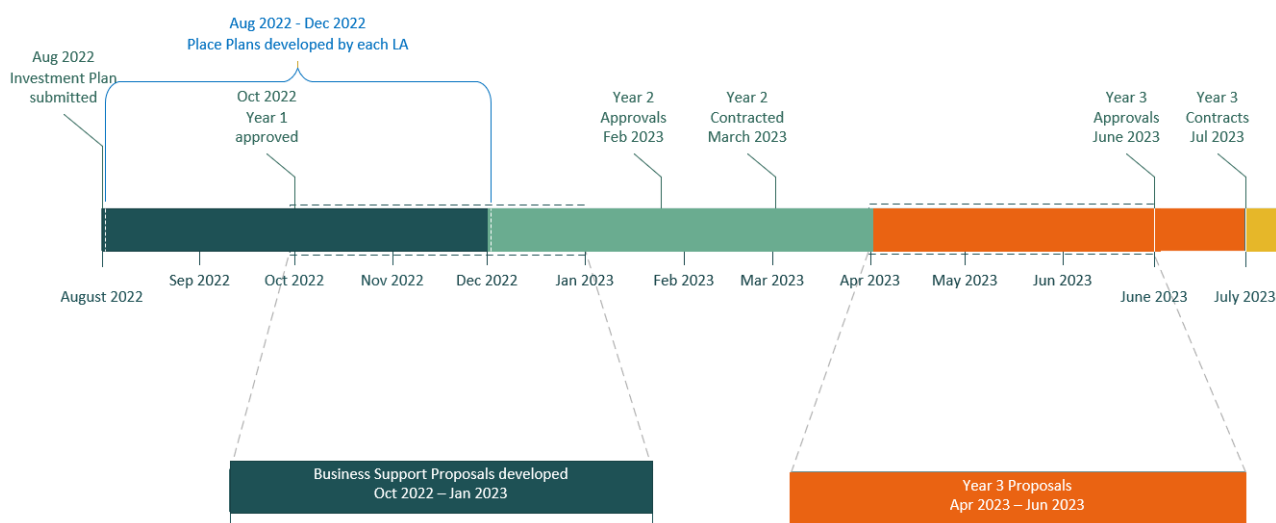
Aug 2022 - Dec 2022
Place Plans developed by each LA

Aug 2022
Investment Plan
submitted

Oct 2022
Year 1
approved

Year 2
Approvals
Feb 2023

Year 2
Contracted
March 2023

Year 3
Approvals
June 2023

Year 3
Contracts
Jul 2023

August 2022
Sep 2022
Oct 2022
Nov 2022
Dec 2022
Jan 2023
Feb 2023
Mar 2023
Apr 2023
May 2023
Jun 2023
June 2023
July 2023

Business Support Proposals developed
Oct 2022 – Jan 2023

Year 3 Proposals
Apr 2023 – Jun 2023